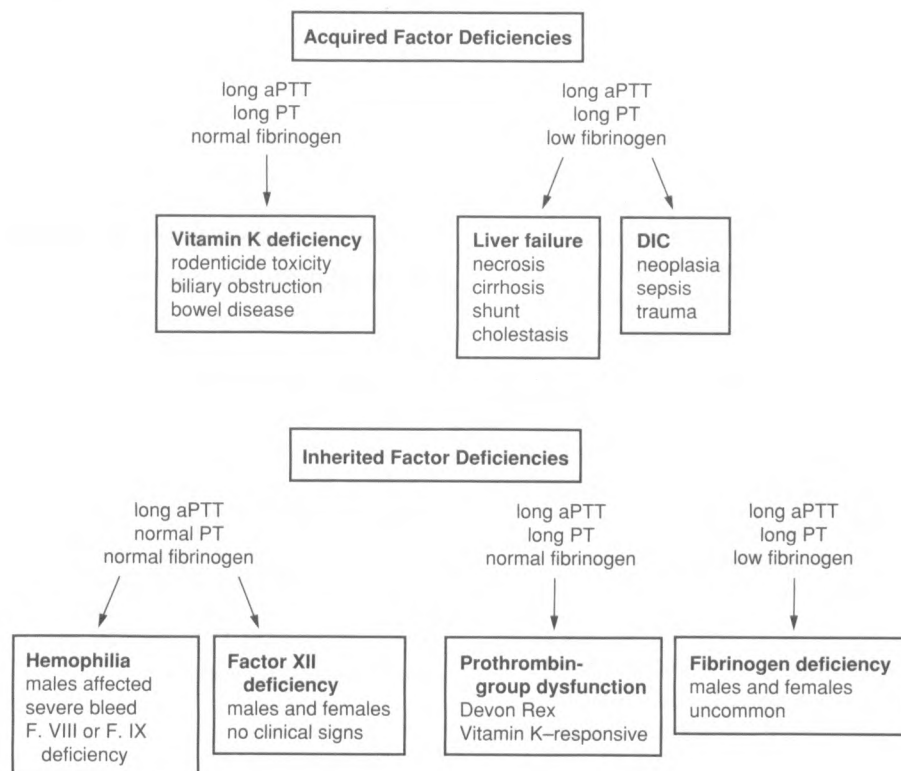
Acquired Factor Deficiencies

long aPTT
long PT
normal fibrinogen

long aPTT
long PT
low fibrinogen

Vitamin K deficiency
rodenticide toxicity
biliary obstruction
bowel disease

Liver failure
necrosis
cirrhosis
shunt
cholestasis

DIC
neoplasia
sepsis
trauma

Inherited Factor Deficiencies

long aPTT
normal PT
normal fibrinogen

long aPTT
long PT
normal fibrinogen

long aPTT
long PT
low fibrinogen

Hemophilia
males affected
severe bleed
F. VIII or F. IX deficiency

Factor XII deficiency
males and females
no clinical signs

Prothrombin-group dysfunction
Devon Rex
Vitamin K–responsive

Fibrinogen deficiency
males and females
uncommon